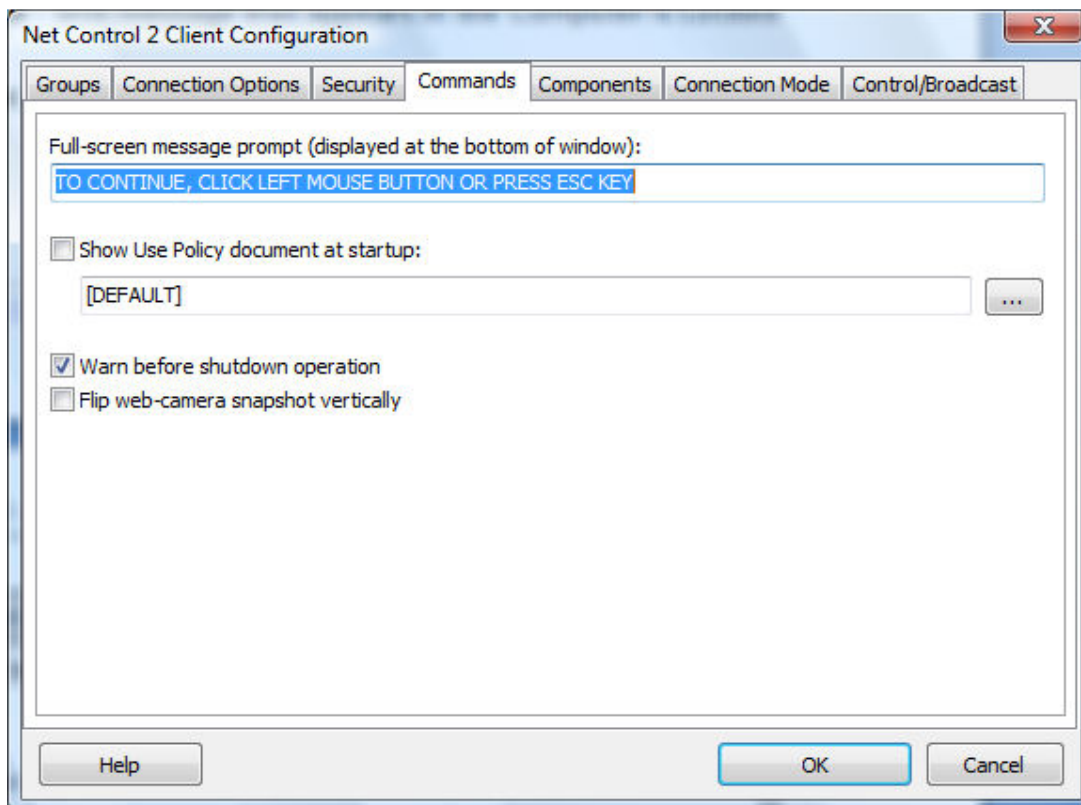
Net Control 2 Client Configuration

Groups | Connection Options | Security | Commands | Components | Connection Mode | Control/Broadcast

Full-screen message prompt (displayed at the bottom of window):

TO CONTINUE, CLICK LEFT MOUSE BUTTON OR PRESS ESC KEY

Show Use Policy document at startup:

[DEFAULT]

...

Warn before shutdown operation

Flip web-camera snapshot vertically

Help

OK

Cancel